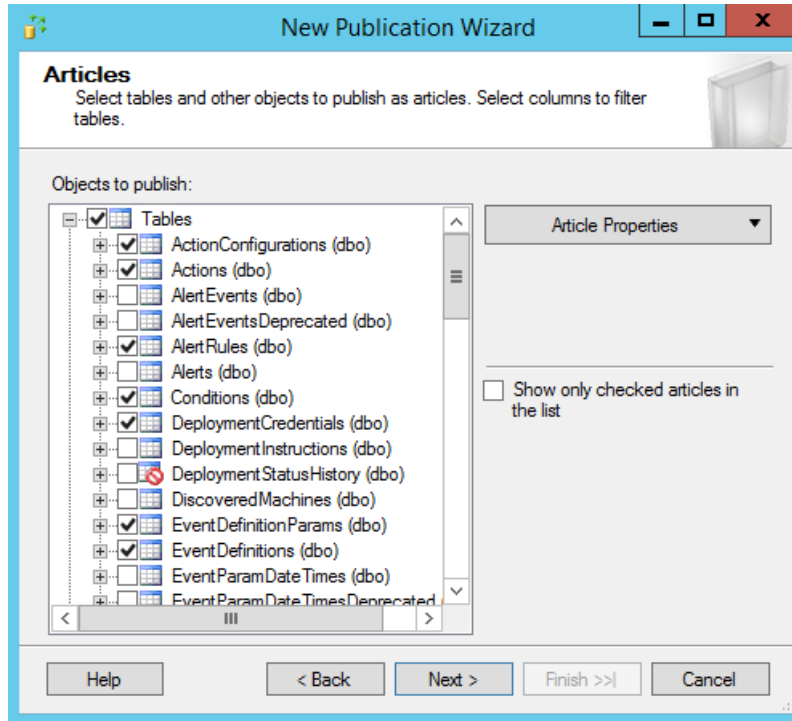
New Publication Wizard

Articles
Select tables and other objects to publish as articles. Select columns to filter tables.

Objects to publish:

Tables
ActionConfigurations (dbo)
Actions (dbo)
AlertEvents (dbo)
AlertEventsDeprecated (dbo)
AlertRules (dbo)
Alerts (dbo)
Conditions (dbo)
DeploymentCredentials (dbo)
DeploymentInstructions (dbo)
DeploymentStatusHistory (dbo)
DiscoveredMachines (dbo)
EventDefinitionParams (dbo)
EventDefinitions (dbo)
EventParamDateTimes (dbo)
EventParamDateTimesDeprecated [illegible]

Article Properties

Show only checked articles in the list

Help
< Back
Next >
Finish >>|
Cancel